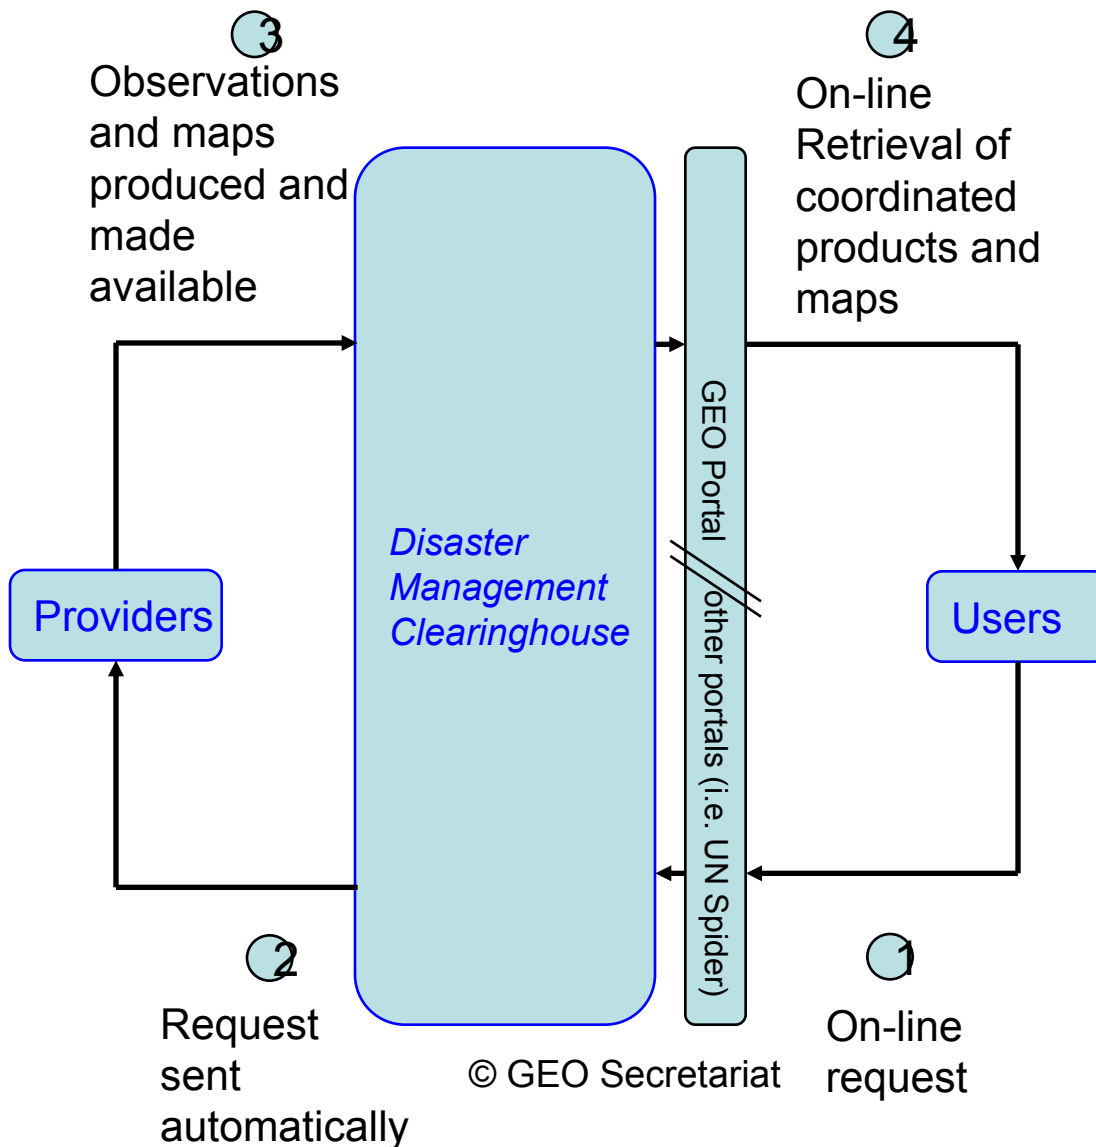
3
Observations and maps produced and made available

4
On-line Retrieval of coordinated products and maps

Providers

Disaster Management Clearinghouse

GEO Portal // other portals (i.e. UN Spider)

Users

2
Request sent automatically

1
On-line request

© GEO Secretariat